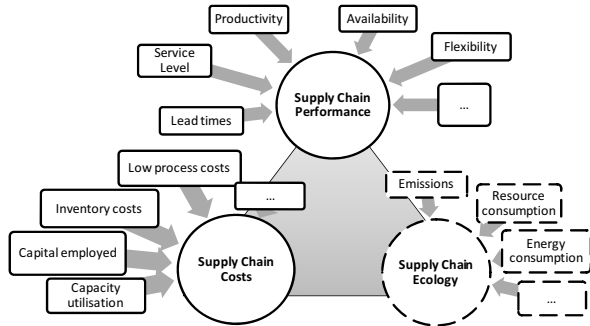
Productivity

Availability

Service Level

Flexibility

Supply Chain Performance

Lead times

...

Low process costs

...

Emissions

Resource consumption

Inventory costs

Energy consumption

Capital employed

Supply Chain Costs

Supply Chain Ecology

Capacity utilisation

...